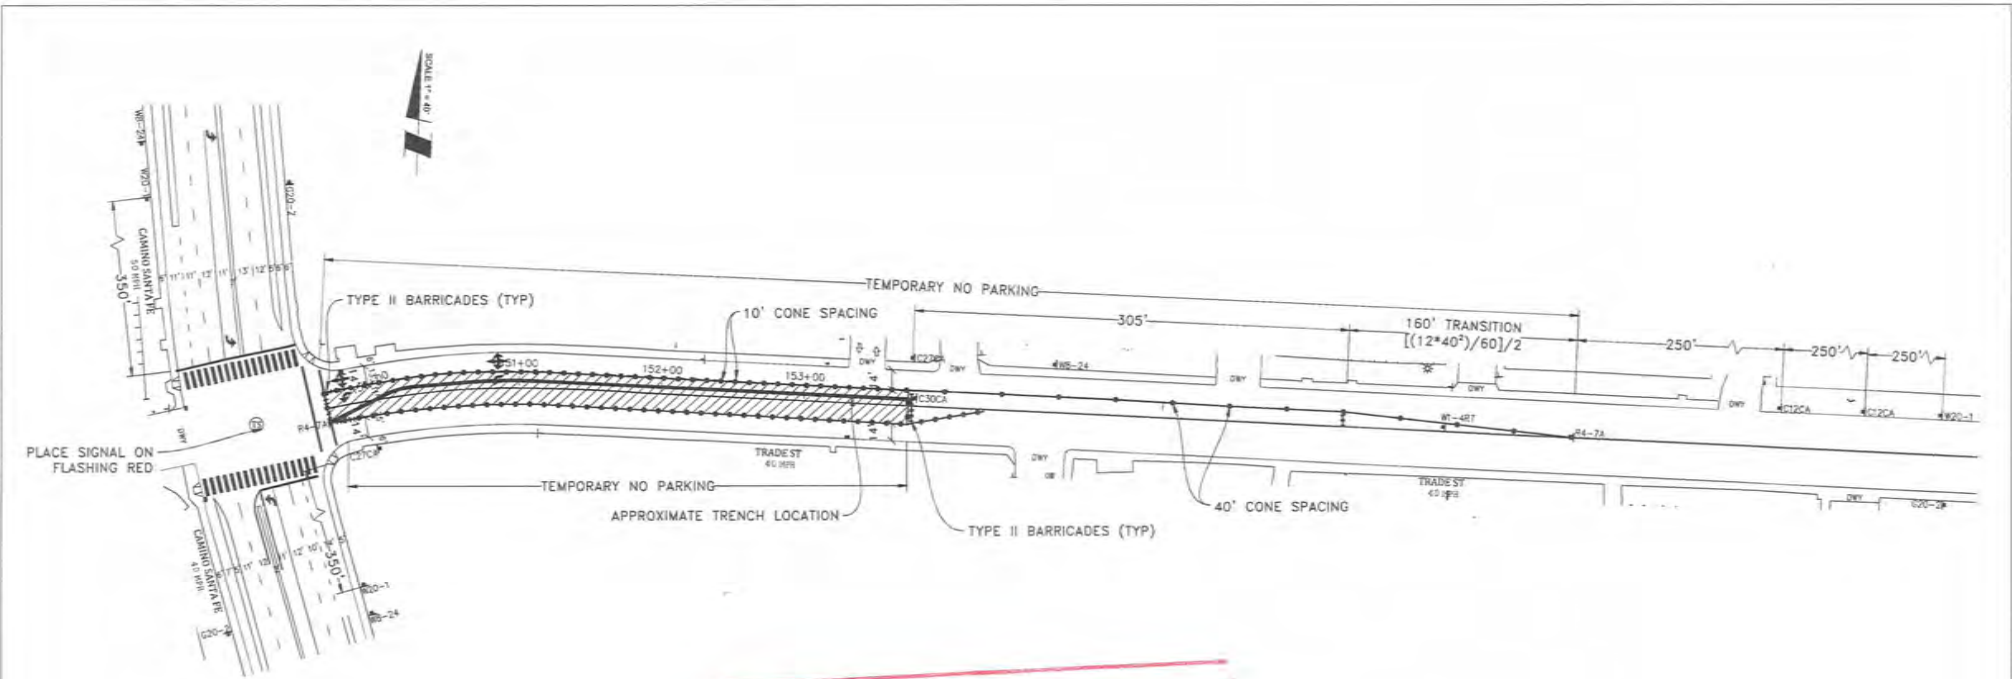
SCALE 1" = 40'

W8-24
W20-1
CAMINO SANTA FE
50 MPH
350'
5' 11' 11' 13' 11' 13' 12' 5' 6'
G20-2

TEMPORARY NO PARKING
TYPE II BARRICADES (TYP)
10' CONE SPACING
305'
160' TRANSITION
$[(12*40^2)/60]/2$
250'
250'
250'

151+00
152+00
153+00
C27CA
DWY
W8-24
DWY
DWY
DWY
C30CA
W1-4R7
R4-7A
C12CA
C12CA
W20-1
R4-7A
C27CA
TRADE ST
40 MPH
DWY
TRADE ST
40 MPH
DWY
G20-2

PLACE SIGNAL ON FLASHING RED

TEMPORARY NO PARKING
APPROXIMATE TRENCH LOCATION
TYPE II BARRICADES (TYP)
40' CONE SPACING

CAMINO SANTA FE
40 MPH
350'
W20-1
W8-24
G20-2